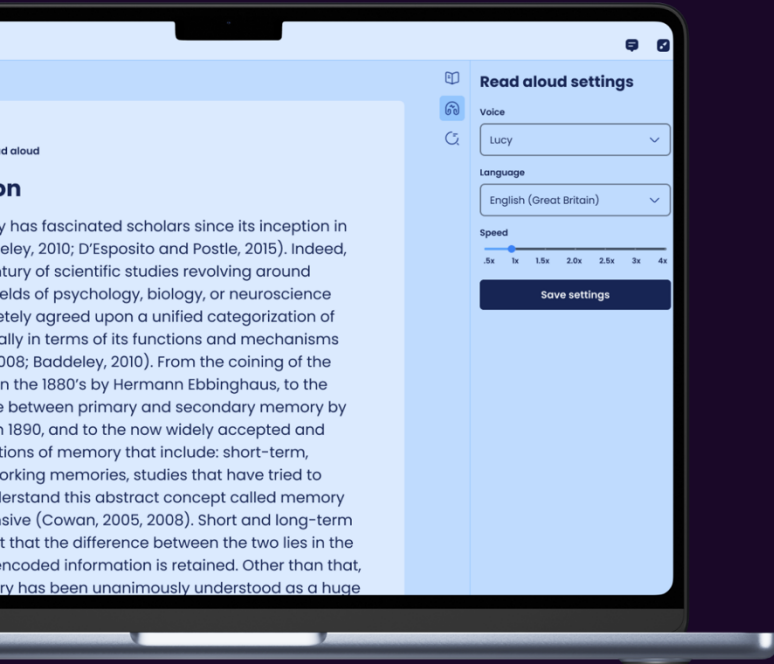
d aloud

on

y has fascinated scholars since its inception in eley, 2010; D'Esposito and Postle, 2015). Indeed, ntury of scientific studies revolving around elds of psychology, biology, or neuroscience etely agreed upon a unified categorization of ally in terms of its functions and mechanisms 008; Baddeley, 2010). From the coining of the n the 1880's by Hermann Ebbinghaus, to the e between primary and secondary memory by n 1890, and to the now widely accepted and tions of memory that include: short-term, orking memories, studies that have tried to erstand this abstract concept called memory sive (Cowan, 2005, 2008). Short and long-term t that the difference between the two lies in the encoded information is retained. Other than that, ry has been unanimously understood as a huge

Read aloud settings

Voice

Lucy

Language

English (Great Britain)

Speed

.5x 1x 1.5x 2.0x 2.5x 3x 4x

Save settings